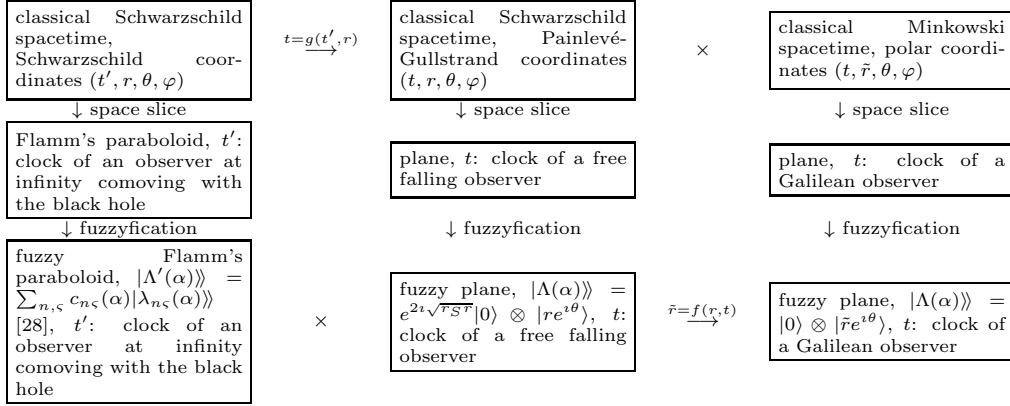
classical Schwarzschild spacetime, Schwarzschild coordinates $(t', r, \theta, \varphi)$

$\xrightarrow{t=g(t',r)}$

classical Schwarzschild spacetime, Painlevé-Gullstrand coordinates $(t, r, \theta, \varphi)$

$\times$

classical Minkowski spacetime, polar coordinates $(t, \tilde{r}, \theta, \varphi)$

↓ space slice

↓ space slice

↓ space slice

Flamm's paraboloid, $t'$: clock of an observer at infinity comoving with the black hole

plane, $t$: clock of a free falling observer

plane, $t$: clock of a Galilean observer

↓ fuzzyfication

↓ fuzzyfication

↓ fuzzyfication

fuzzy Flamm's paraboloid, $|\Lambda'(\alpha)\rangle\!\rangle = \sum_{n,\varsigma} c_{n\varsigma}(\alpha)|\lambda_{n\varsigma}(\alpha)\rangle\!\rangle$ [28], $t'$: clock of an observer at infinity comoving with the black hole

$\times$

fuzzy plane, $|\Lambda(\alpha)\rangle\!\rangle = e^{2\imath\sqrt{r_S r}}|0\rangle \otimes |re^{\imath\theta}\rangle$, $t$: clock of a free falling observer

$\xrightarrow{\tilde{r}=f(r,t)}$

fuzzy plane, $|\Lambda(\alpha)\rangle\!\rangle = |0\rangle \otimes |\tilde{r}e^{\imath\theta}\rangle$, $t$: clock of a Galilean observer